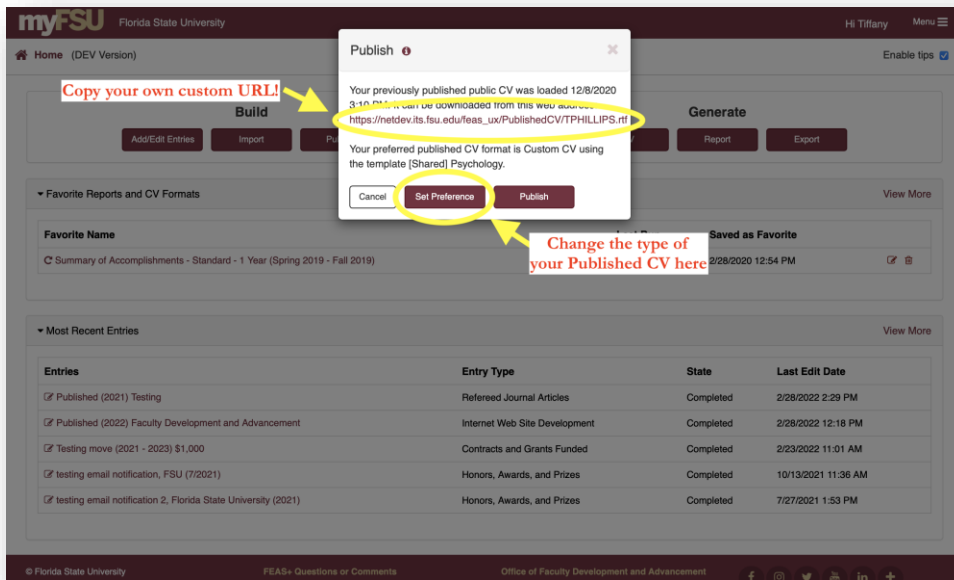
myFSU Florida State University

Hi Tiffany Menu

Home (DEV Version)

Enable tips

Copy your own custom URL!

Build

Add/Edit Entries

Import

Generate

Report

Export

Publish

Your previously published public CV was loaded 12/8/2020 3:10 PM. It can be downloaded from this web address: https://netdev.its.fsu.edu/feas_ux/PublishedCV/TPHILLIPS.rtf

Your preferred published CV format is Custom CV using the template [Shared] Psychology.

Cancel

Set Preference

Publish

Change the type of your Published CV here

Favorite Reports and CV Formats

View More

| Favorite Name | | Saved as Favorite |
|---|---|---|
| Summary of Accomplishments - Standard - 1 Year (Spring 2019 - Fall 2019) | | 2/28/2020 12:54 PM |

Most Recent Entries

View More

| Entries | Entry Type | State | Last Edit Date |
|---|---|---|---|
| Published (2021) Testing | Refereed Journal Articles | Completed | 2/28/2022 2:29 PM |
| Published (2022) Faculty Development and Advancement | Internet Web Site Development | Completed | 2/28/2022 12:18 PM |
| Testing move (2021 - 2023) $1,000 | Contracts and Grants Funded | Completed | 2/23/2022 11:01 AM |
| testing email notification, FSU (7/2021) | Honors, Awards, and Prizes | Completed | 10/13/2021 11:36 AM |
| testing email notification 2, Florida State University (2021) | Honors, Awards, and Prizes | Completed | 7/27/2021 1:53 PM |

© Florida State University

FEAS+ Questions or Comments

Office of Faculty Development and Advancement